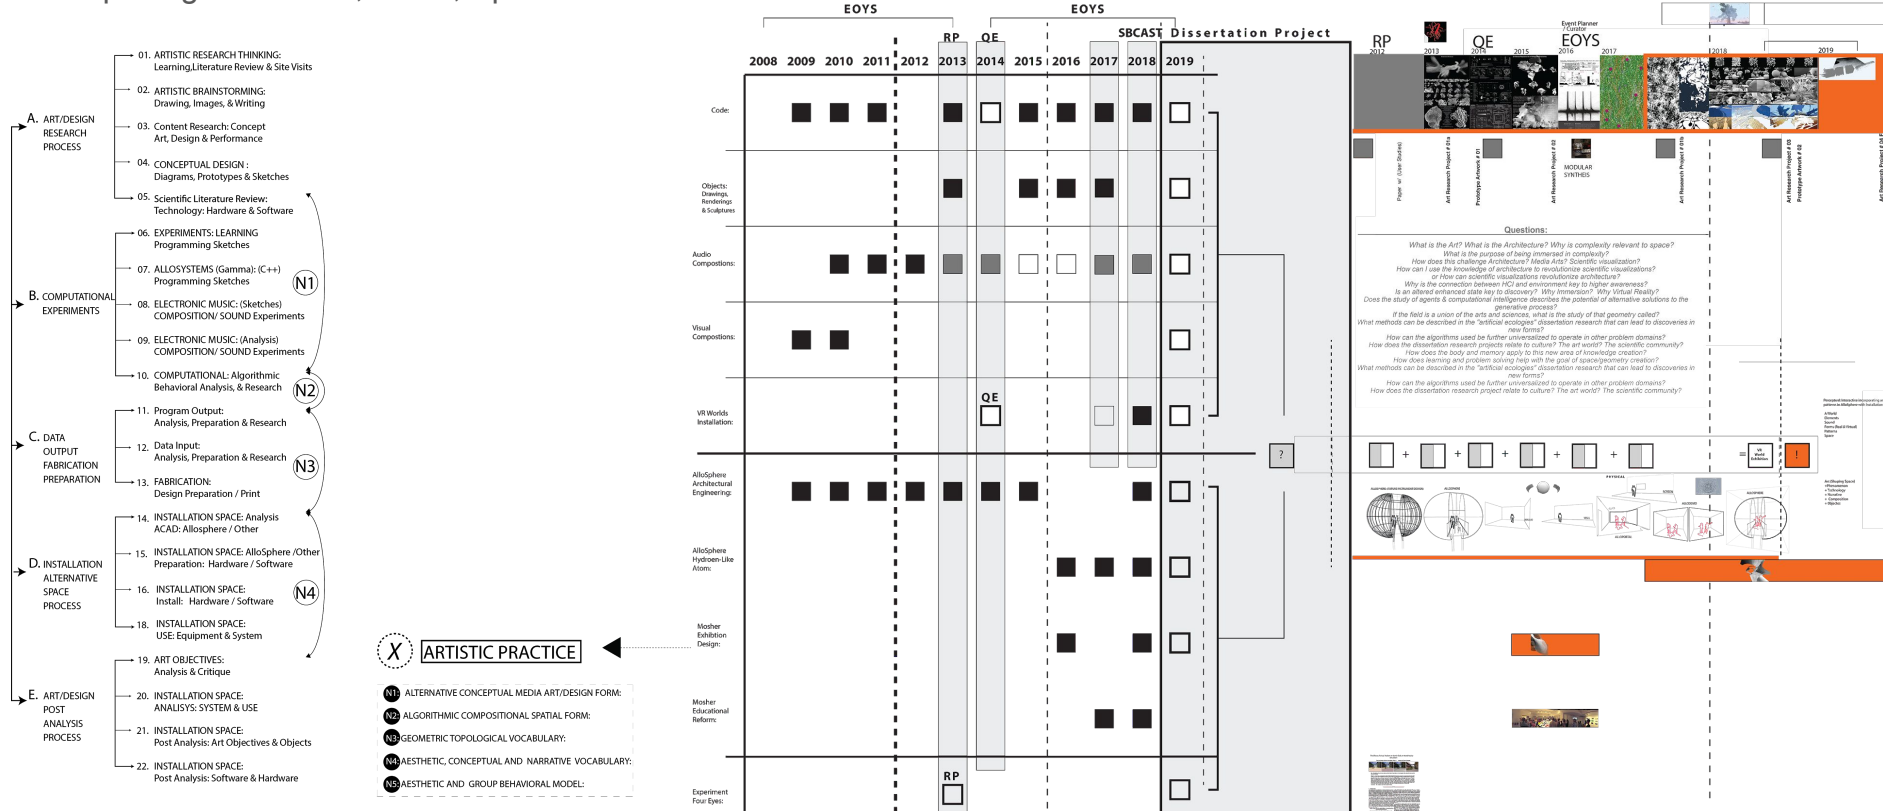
A. ART/DESIGN RESEARCH PROCESS

01. ARTISTIC RESEARCH THINKING: Learning,Literature Review & Site Visits
02. ARTISTIC BRAINSTORMING: Drawing, Images, & Writing
03. Content Research: Concept Art, Design & Performance
04. CONCEPTUAL DESIGN : Diagrams, Prototypes & Sketches
05. Scientific Literature Review: Technology: Hardware & Software

B. COMPUTATIONAL EXPERIMENTS

06. EXPERIMENTS: LEARNING Programming Sketches
07. ALLOSYSTEMS (Gamma): (C++) Programming Sketches
08. ELECTRONIC MUSIC: (Sketches) COMPOSITION/ SOUND Experiments
09. ELECTRONIC MUSIC: (Analysis) COMPOSITION/ SOUND Experiments
10. COMPUTATIONAL: Algorithmic Behavioral Analysis, & Research

N1
N2

C. DATA OUTPUT FABRICATION PREPARATION

11. Program Output: Analysis, Preparation & Research
12. Data Input: Analysis, Preparation & Research
13. FABRICATION: Design Preparation / Print

N3

D. INSTALLATION ALTERNATIVE SPACE PROCESS

14. INSTALLATION SPACE: Analysis ACAD: Allosphere / Other
15. INSTALLATION SPACE: AlloSphere /Other Preparation: Hardware / Software
16. INSTALLATION SPACE: Install: Hardware / Software
18. INSTALLATION SPACE: USE: Equipment & System

N4

E. ART/DESIGN POST ANALYSIS PROCESS

19. ART OBJECTIVES: Analysis & Critique
20. INSTALLATION SPACE: ANALISYS: SYSTEM & USE
21. INSTALLATION SPACE: Post Analysis: Art Objectives & Objects
22. INSTALLATION SPACE: Post Analysis: Software & Hardware

X ARTISTIC PRACTICE

N1: ALTERNATIVE CONCEPTUAL MEDIA ART/DESIGN FORM:
N2: ALGORITHMIC COMPOSITIONAL SPATIAL FORM:
N3: GEOMETRIC TOPOLOGICAL VOCABULARY:
N4: AESTHETIC, CONCEPTUAL AND NARRATIVE VOCABULARY:
N5: AESTHETIC AND GROUP BEHAVIORAL MODEL:

EOYS EOYS
RP QE SBCAST Dissertation Project
2008 2009 2010 2011 2012 2013 2014 2015 2016 2017 2018 2019

Code:
Objects: Drawings, Renderings & Sculptures
Audio Compostions:
Visual Compostions:
VR Worlds Installation:
QE
AlloSphere Architectural Engineering:
AlloSphere Hydroen-Like Atom:
Mosher Exhibition Design:
Mosher Educational Reform:
Experiment Four Eyes:
RP
?

RP 2012 2013 QE 2014 2015 Event Planner / Curator EOYS 2016 2017 2018 2019

Paper w/ User Studies
Art Research Project # 01a
Prototype Artwork # 01
Art Research Project # 02
MODULAR SYNTHES
Art Research Project # 01b
Art Research Project # 03
Prototype Artwork # 02
Art Research Project # 04

Questions:
What is the Art? What is the Architecture? Why is complexity relevant to space?
What is the purpose of being immersed in complexity?
How does this challenge Architecture? Media Arts? Scientific visualization?
How can I use the knowledge of architecture to revolutionize scientific visualizations?
or How can scientific visualizations revolutionize architecture?
Why is the connection between HCI and environment key to higher awareness?
Is an altered enhanced state key to discovery? Why Immersion? Why Virtual Reality?
Does the study of agents & computational intelligence describes the potential of alternative solutions to the generative process?
If the field is a union of the arts and sciences, what is the study of that geometry called?
What methods can be described in the "artificial ecologies" dissertation research that can lead to discoveries in new forms?
How can the algorithms used be further universalized to operate in other problem domains?
How does the dissertation research projects relate to culture? The art world? The scientific community?
How does the body and memory apply to this new area of knowledge creation?
How does learning and problem solving help with the goal of space/geometry creation?
What methods can be described in the "artificial ecologies" dissertation research that can lead to discoveries in new forms?
How can the algorithms used be further universalized to operate in other problem domains?
How does the dissertation research project relate to culture? The art world? The scientific community?

+ + + + + + =
VR Worlds Exhibition
!
PHYSICAL
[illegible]